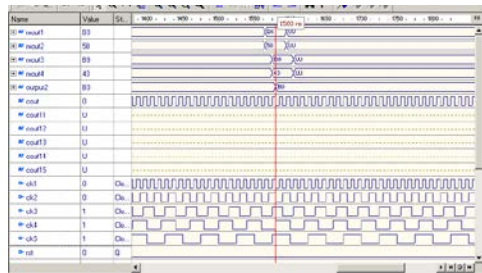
| Name | Value | St... |
|---|---|---|
| nout1 | B3 | |
| nout2 | 58 | |
| nout3 | B3 | |
| nout4 | 43 | |
| output2 | B3 | |
| cout | 0 | |
| cout11 | U | |
| cout12 | U | |
| cout13 | U | |
| cout14 | U | |
| cout15 | U | |
| ck1 | 0 | Clo... |
| ck2 | 0 | Clo... |
| ck3 | 1 | Clo... |
| ck4 | 1 | Clo... |
| ck5 | 1 | Clo... |
| rst | 0 | 0 |

1400 · 1450 · 1500 · 1550 · 1560 ns · 1650 · 1700 · 1750 · 1800

B3 UU
58 UU
B3 UU
43 UU
B3